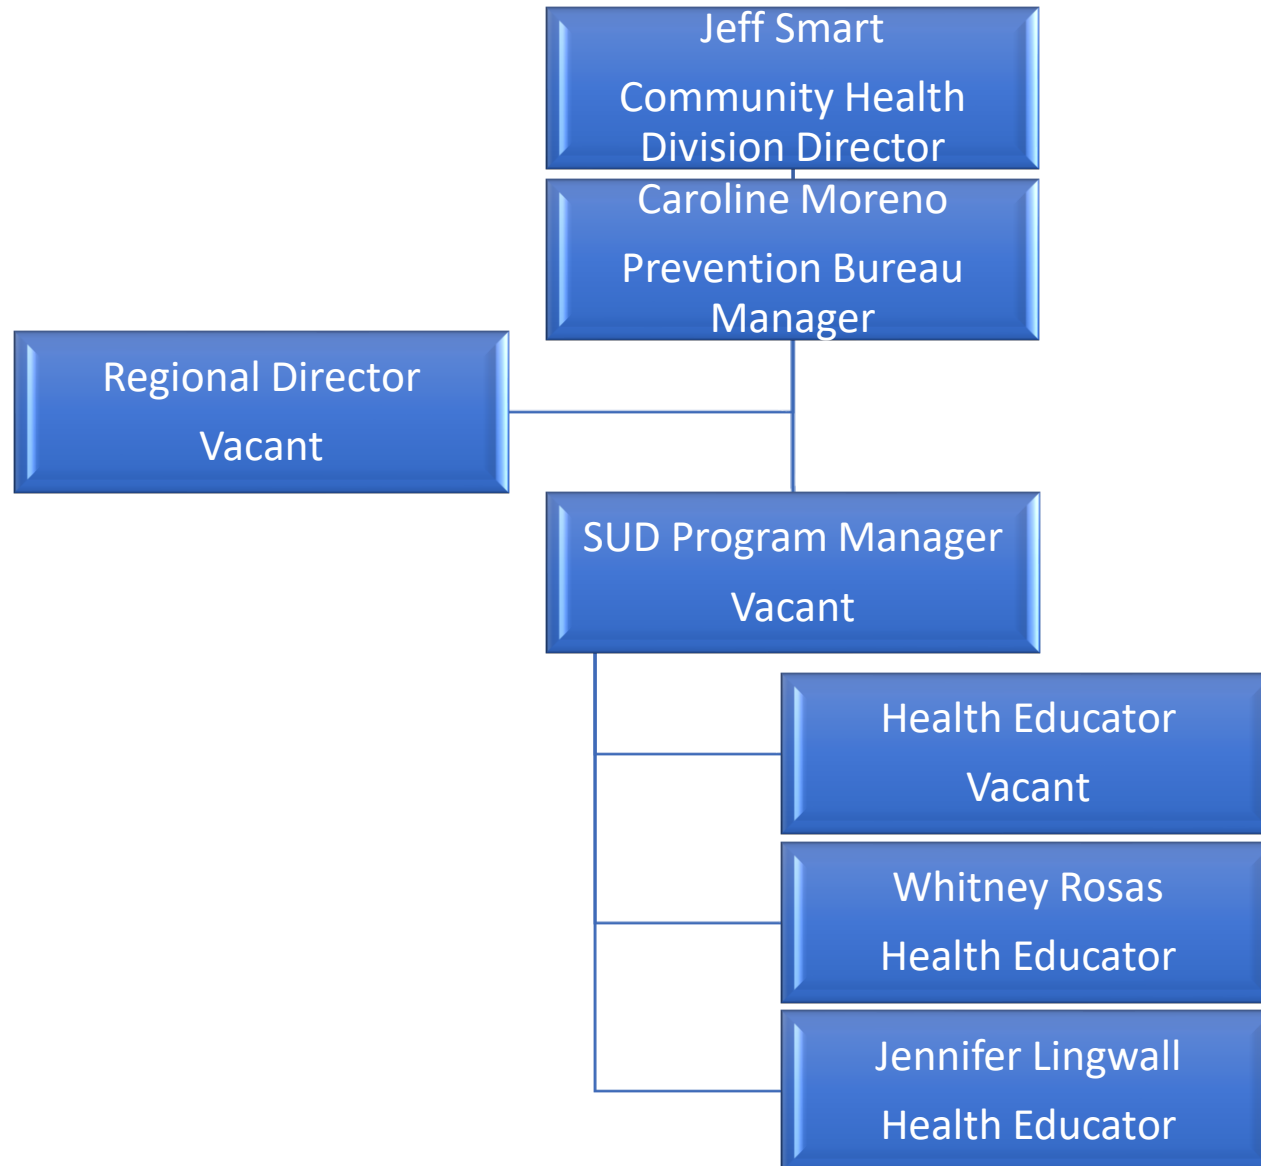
Jeff Smart

Community Health Division Director

Caroline Moreno

Prevention Bureau Manager

Regional Director

Vacant

SUD Program Manager

Vacant

Health Educator

Vacant

Whitney Rosas

Health Educator

Jennifer Lingwall

Health Educator